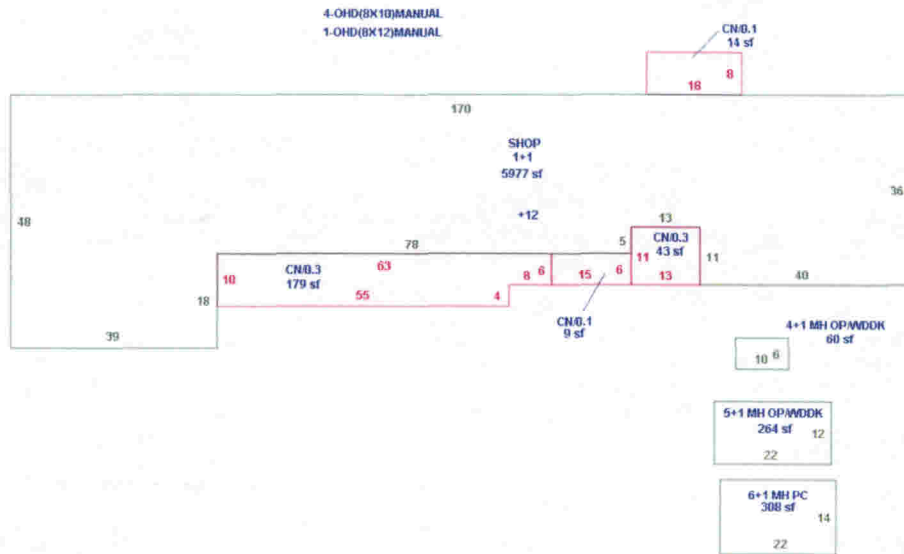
4-OHD(8X10)MANUAL
1-OHD(8X12)MANUAL

CN/0.1
14 sf

8
18

170

SHOP
1+1
5977 sf

36

48

+12

13
5
CN/0.3
43 sf
78
11
11
CN/0.3
179 sf
63
10
8
6
15
6
13
40
55
18
4

CN/0.1
9 sf

4+1 MH OP/WDDK
60 sf

39

10 6

5+1 MH OP/WDDK
264 sf
12
22

6+1 MH PC
308 sf
14
22